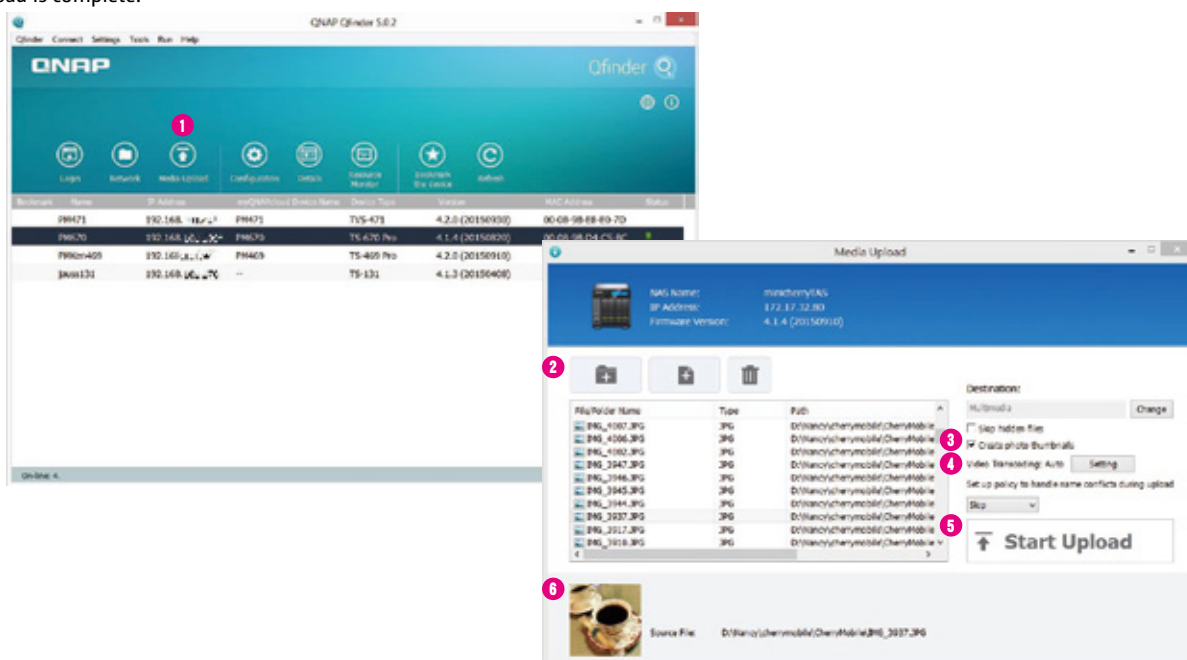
oad is complete.

QNAP Qfinder 5.0.2

Qfinder Connect Settings Tools Run Help

QNAP

Qfinder

1

Login Network Media Upload Configuration Details Resource Monitor Bookmark the device Refresh

| Bookmark | Name | IP Address | myQNAPcloud Device Name | Device Type | Version | MAC Address | Status |
|---|---|---|---|---|---|---|---|
| | PM471 | 192.168.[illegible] | PM471 | TVS-471 | 4.2.0 (20150930) | 00-08-9B-88-F0-7D | |
| | PM670 | 192.168.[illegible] | PM670 | TS-670 Pro | 4.1.4 (20150820) | 00-08-9B-D4-C5-8C | |
| | PMGen409 | 192.168.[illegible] | PM409 | TS-409 Pro | 4.2.0 (20150910) | | |
| | jason131 | 192.168.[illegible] | -- | TS-131 | 4.1.3 (20150408) | | |

Online: 4.

Media Upload

NAS Name: minicherryNAS
IP Address: 172.17.32.80
Firmware Version: 4.1.4 (20150910)

2

Destination:

Multimedia Change

| File/Folder Name | Type | Path |
|---|---|---|
| IMG_4087.JPG | JPG | D:\Nancy\cherrymobile\CherryMobile |
| IMG_4086.JPG | JPG | D:\Nancy\cherrymobile\CherryMobile |
| IMG_4082.JPG | JPG | D:\Nancy\cherrymobile\CherryMobile |
| IMG_3947.JPG | JPG | D:\Nancy\cherrymobile\CherryMobile |
| IMG_3946.JPG | JPG | D:\Nancy\cherrymobile\CherryMobile |
| IMG_3945.JPG | JPG | D:\Nancy\cherrymobile\CherryMobile |
| IMG_3944.JPG | JPG | D:\Nancy\cherrymobile\CherryMobile |
| IMG_3937.JPG | JPG | D:\Nancy\cherrymobile\CherryMobile |
| IMG_3917.JPG | JPG | D:\Nancy\cherrymobile\CherryMobile |
| IMG_3916.JPG | JPG | D:\Nancy\cherrymobile\CherryMobile |

Skip hidden files
3 Create photo thumbnails
4 Video Transcoding: Auto Setting
Set up policy to handle name conflicts during upload
Skip
5 Start Upload

6

Source File: D:\Nancy\cherrymobile\CherryMobile\IMG_3937.JPG